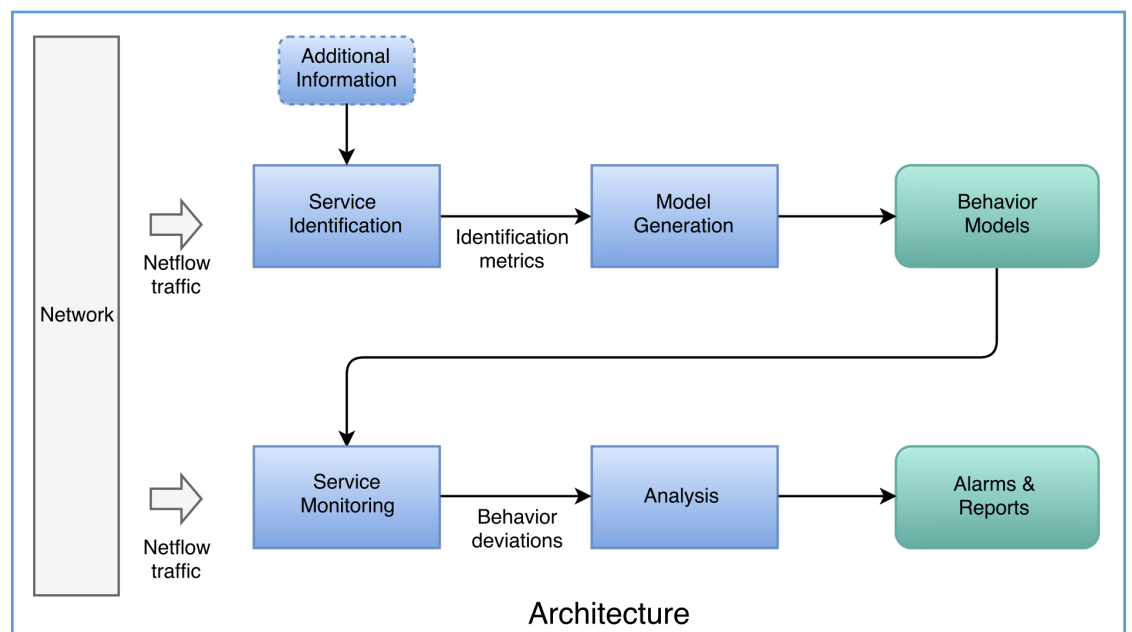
Network

Additional Information

Netflow traffic

Service Identification

Identification metrics

Model Generation

Behavior Models

Netflow traffic

Service Monitoring

Behavior deviations

Analysis

Alarms & Reports

Architecture